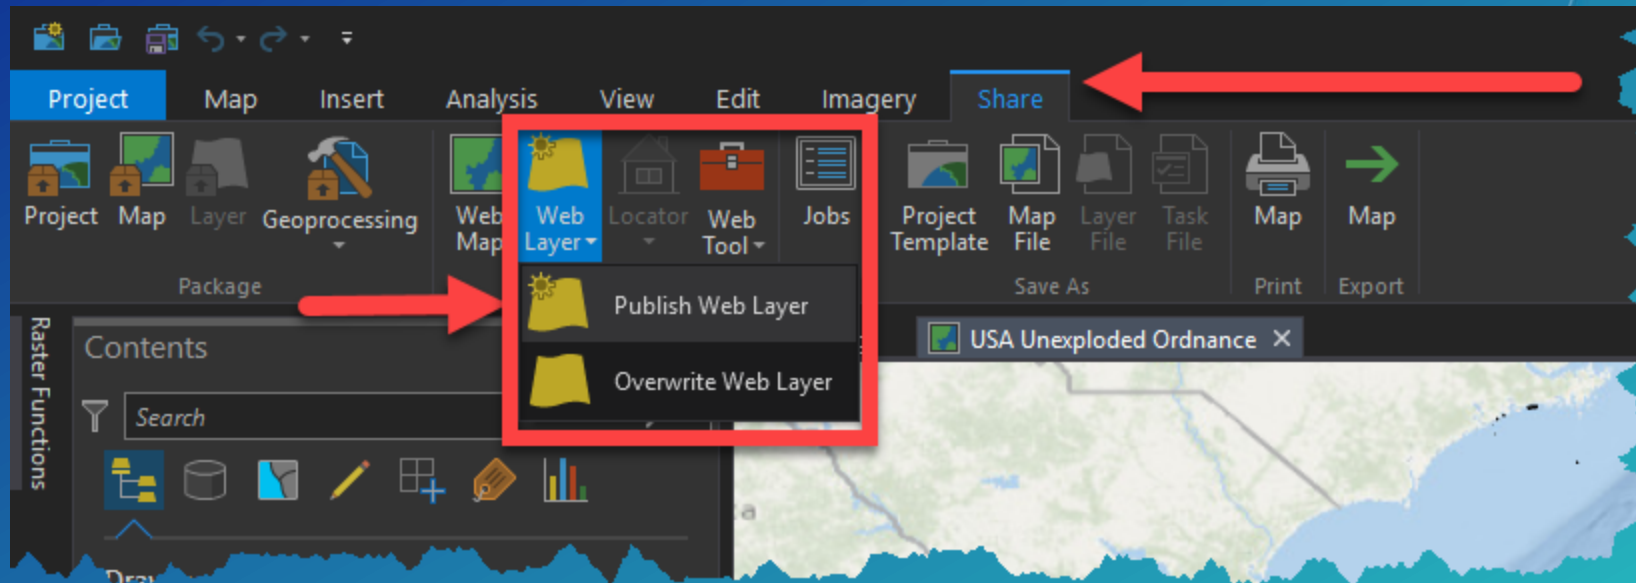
Project Map Insert Analysis View Edit Imagery Share

Project Map Layer Geoprocessing
Package

Web Map Web Layer Locator Web Tool Jobs

Publish Web Layer
Overwrite Web Layer

Project Template Map File Layer File Task File
Save As

Map
Print

Map
Export

Raster Functions

Contents

Search

USA Unexploded Ordnance ✕

Dra